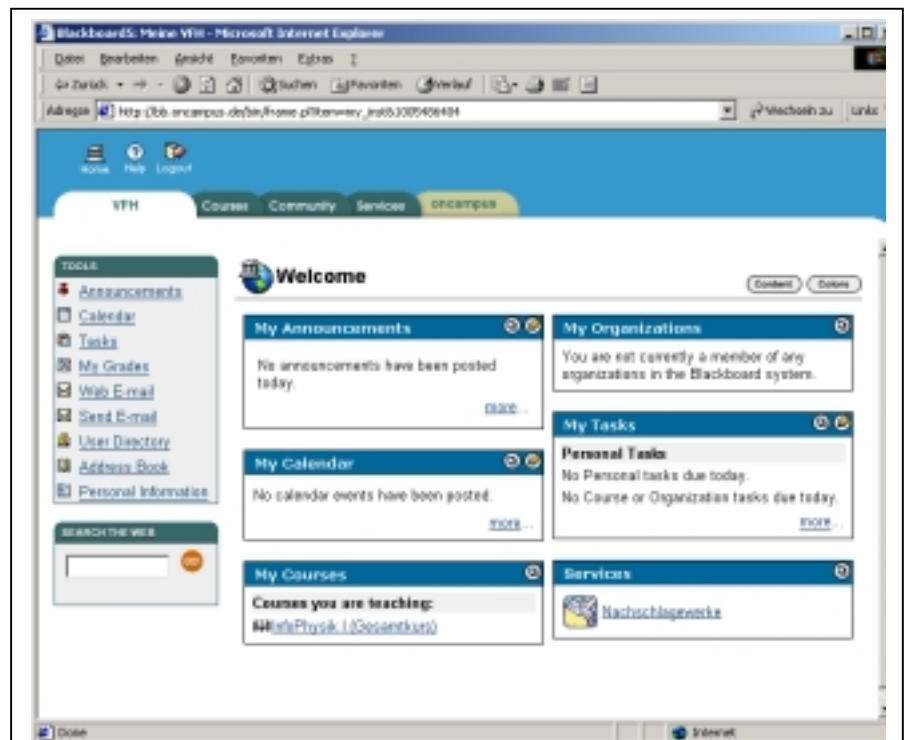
Blackboard5: Meine VFH - Microsoft Internet Explorer

Datei Bearbeiten Ansicht Favoriten Extras ?

Zurück Suchen Favoriten Verlauf

Adresse http://bb.oncampus.de/bin/frame.pl?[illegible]

Wechseln zu Links

Home Help Logout

VFH Courses Community Services oncampus

TOOLS
Announcements
Calendar
Tasks
My Grades
Web E-mail
Send E-mail
User Directory
Address Book
Personal Information

SEARCH THE WEB

Welcome

Content Colors

My Announcements
No announcements have been posted today.
more...

My Calendar
No calendar events have been posted.
more...

My Courses
Courses you are teaching:
infoPhysik I (Gesamtkurs)

My Organizations
You are not currently a member of any organizations in the Blackboard system.

My Tasks
Personal Tasks
No Personal tasks due today.
No Course or Organization tasks due today.
more...

Services
Nachschlagewerke

Done

Internet